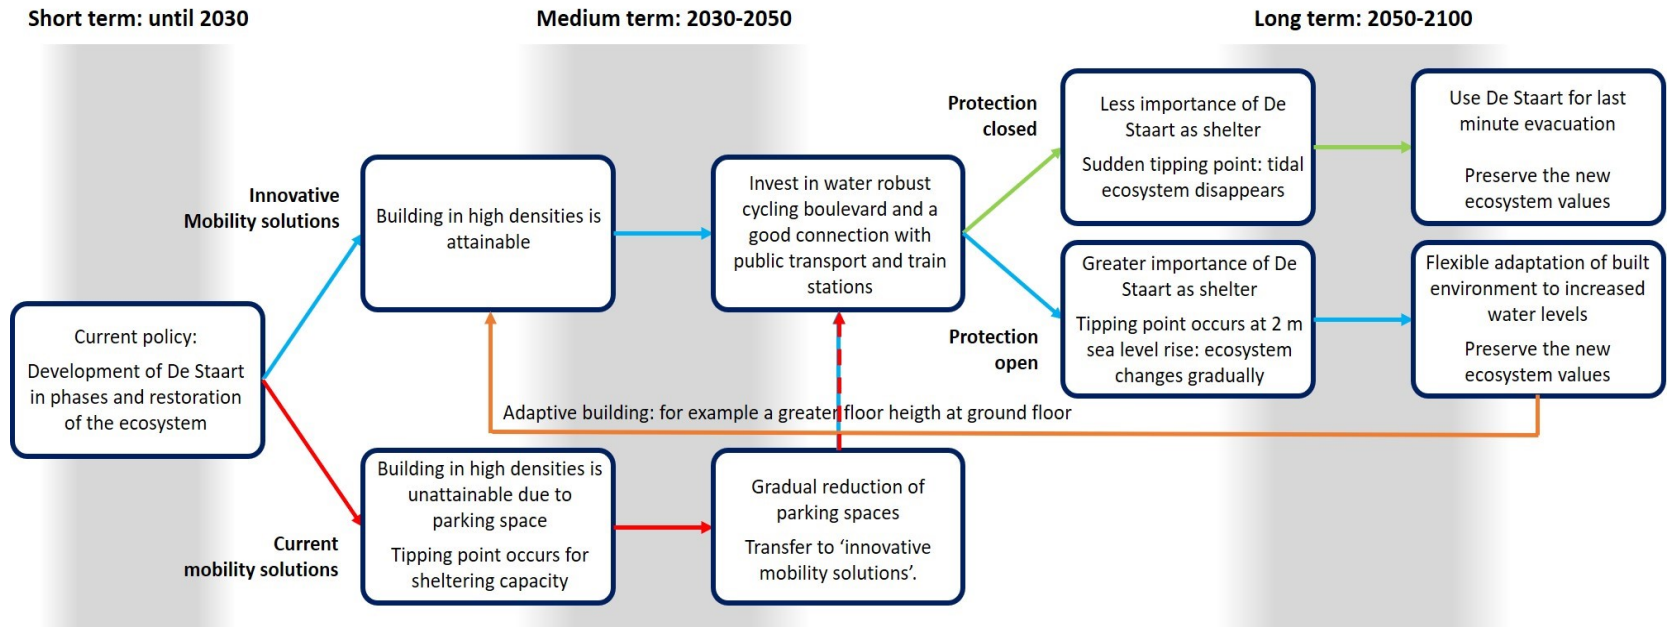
Short term: until 2030

Medium term: 2030-2050

Long term: 2050-2100

Current policy:

Development of De Staart in phases and restoration of the ecosystem

Innovative Mobility solutions

Current mobility solutions

Building in high densities is attainable

Building in high densities is unattainable due to parking space

Tipping point occurs for sheltering capacity

Invest in water robust cycling boulevard and a good connection with public transport and train stations

Gradual reduction of parking spaces

Transfer to 'innovative mobility solutions'.

Adaptive building: for example a greater floor heigth at ground floor

Protection closed

Protection open

Less importance of De Staart as shelter

Sudden tipping point: tidal ecosystem disappears

Greater importance of De Staart as shelter

Tipping point occurs at 2 m sea level rise: ecosystem changes gradually

Use De Staart for last minute evacuation

Preserve the new ecosystem values

Flexible adaptation of built environment to increased water levels

Preserve the new ecosystem values